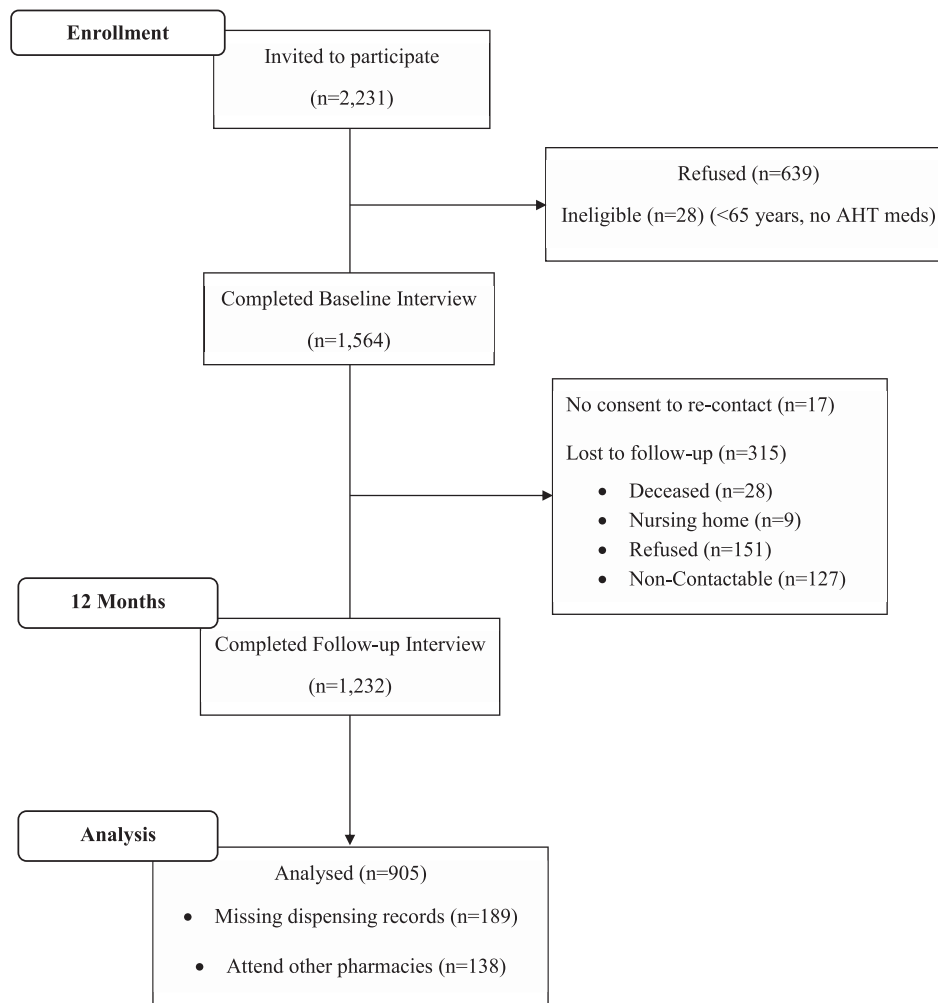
Enrollment

Invited to participate

(n=2,231)

Refused (n=639)

Ineligible (n=28) (<65 years, no AHT meds)

Completed Baseline Interview

(n=1,564)

No consent to re-contact (n=17)

Lost to follow-up (n=315)

- Deceased (n=28)
- Nursing home (n=9)
- Refused (n=151)
- Non-Contactable (n=127)

12 Months

Completed Follow-up Interview

(n=1,232)

Analysis

Analysed (n=905)

- Missing dispensing records (n=189)
- Attend other pharmacies (n=138)